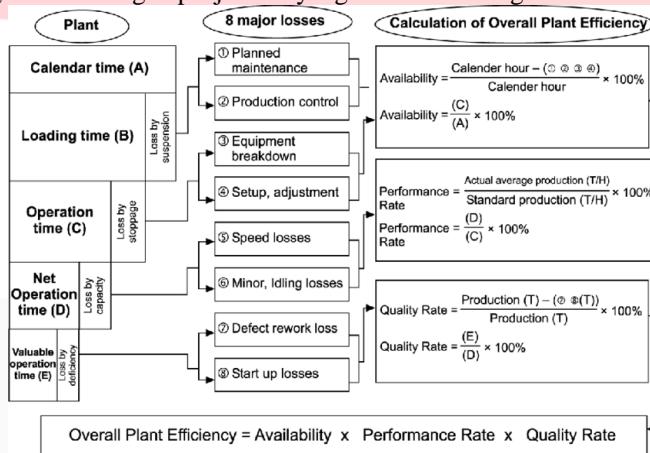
Plant

8 major losses

Calculation of Overall Plant Efficiency

Calendar time (A)

Loading time (B)

Loss by suspension

Operation time (C)

Loss by stoppage

Net Operation time (D)

Loss by capacity

Valuable operation time (E)

Loss by deficiency

① Planned maintenance

② Production control

③ Equipment breakdown

④ Setup, adjustment

⑤ Speed losses

⑥ Minor, Idling losses

⑦ Defect rework loss

⑧ Start up losses

Availability = $\frac{\text{Calender hour} - (① ② ③ ④)}{\text{Calender hour}}$ × 100%

Availability = $\frac{(C)}{(A)}$ × 100%

Performance Rate = $\frac{\text{Actual average production (T/H)}}{\text{Standard production (T/H)}}$ × 100%

Performance Rate = $\frac{(D)}{(C)}$ × 100%

Quality Rate = $\frac{\text{Production (T)} - (⑦ ⑧(T))}{\text{Production (T)}}$ × 100%

Quality Rate = $\frac{(E)}{(D)}$ × 100%

Overall Plant Efficiency = Availability x Performance Rate x Quality Rate